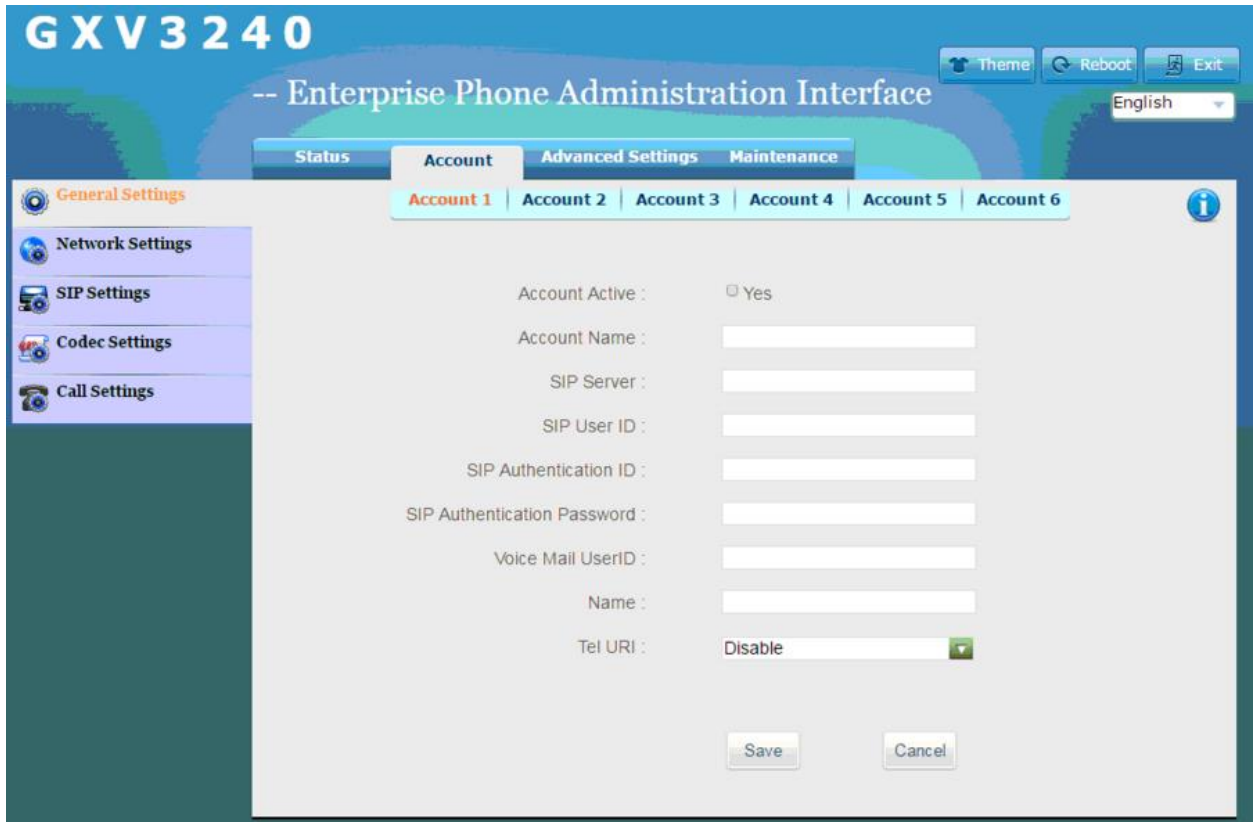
GXV3240

Theme Reboot Exit

-- Enterprise Phone Administration Interface

English

Status Account Advanced Settings Maintenance

General Settings

Network Settings

SIP Settings

Codec Settings

Call Settings

Account 1 | Account 2 | Account 3 | Account 4 | Account 5 | Account 6

Account Active : Yes

Account Name :

SIP Server :

SIP User ID :

SIP Authentication ID :

SIP Authentication Password :

Voice Mail UserID :

Name :

Tel URI : Disable

Save Cancel